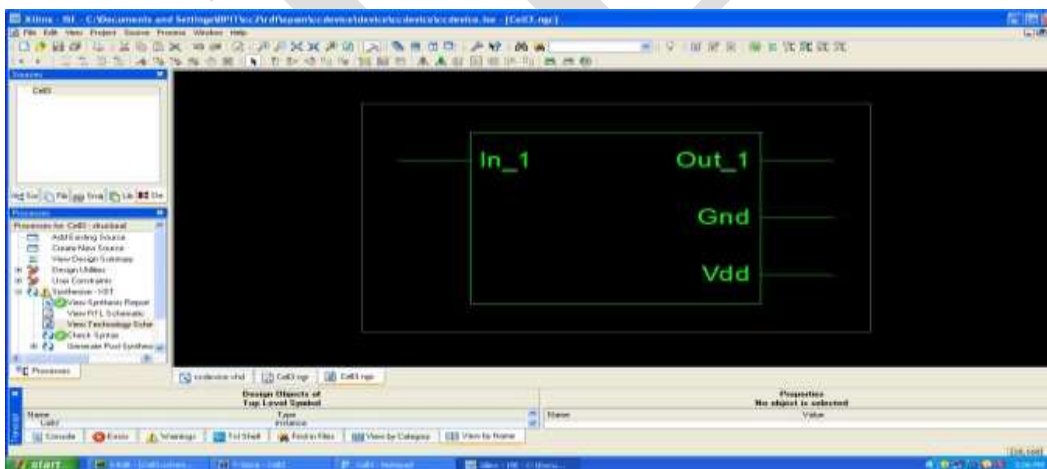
Xilinx - ISE - C:\Documents and Settings\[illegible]\ccdevice\ccdevice.ise - [Cell3.ngr]

File Edit View Project Source Process Window Help

Sources

Cell3

Processes

Processes for: Cell3 - structural

Add Existing Source
Create New Source
View Design Summary
Design Utilities
User Constraints
Synthesize - XST
View Synthesis Report
View RTL Schematic
View Technology Schematic
Check Syntax
Generate Post-Synthesis

Processes

In_1

Out_1

Gnd

Vdd

ccdevice.vhd | Cell3.ngr | Cell3.ngr

Design Objects of Top Level Symbol

| Name | Type |
|---|---|
| Cell3 | instance |

Properties
No object is selected

| Name | Value |
|---|---|

Console | Errors | Warnings | Tcl Shell | Find in Files | View by Category | View by Name

start